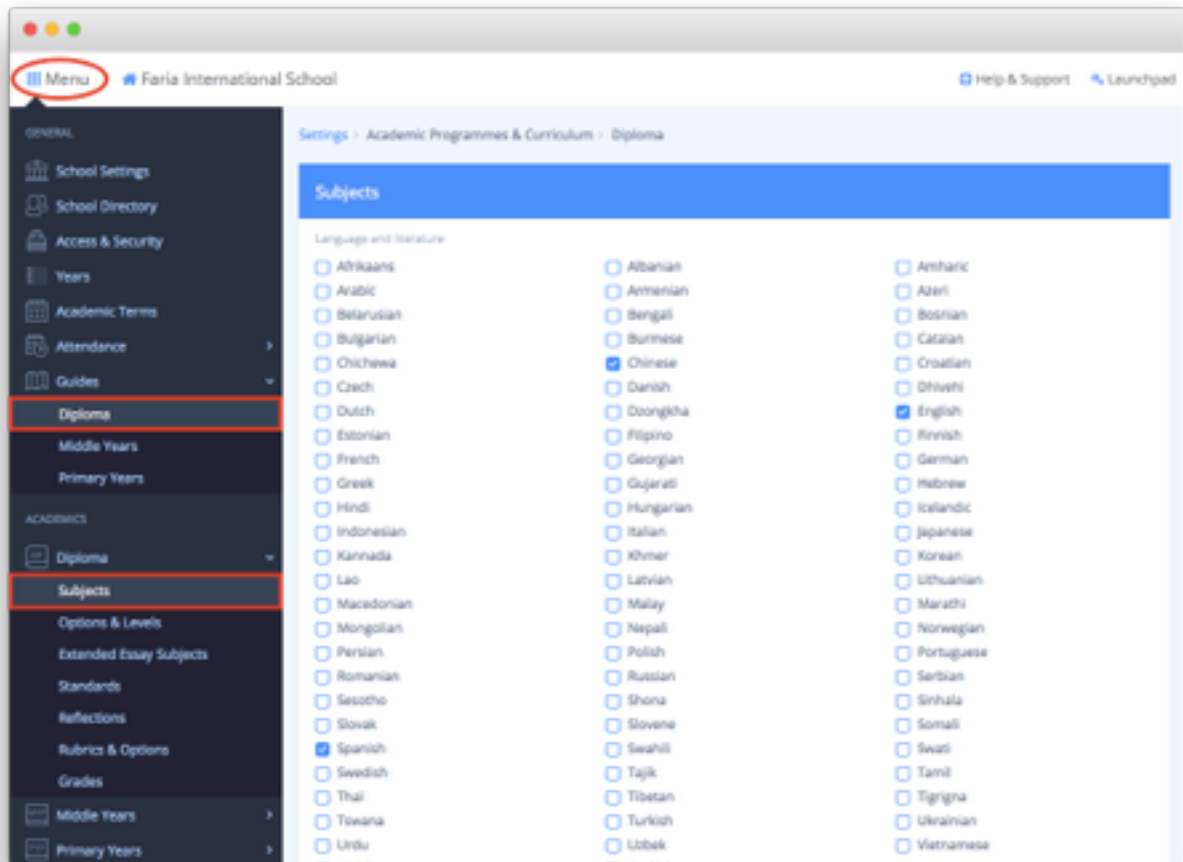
Menu
Faria International School
Help & Support
Launchpad

GENERAL
School Settings
School Directory
Access & Security
Years
Academic Terms
Attendance
Guides
Diploma
Middle Years
Primary Years

ACADEMICS
Diploma
Subjects
Options & Levels
Extended Essay Subjects
Standards
Reflections
Rubrics & Options
Grades
Middle Years
Primary Years

Settings > Academic Programmes & Curriculum > Diploma

Subjects

Language and literature

| | | |
|---|---|---|
| Afrikaans | Albanian | Amharic |
| Arabic | Armenian | Azeri |
| Belarusian | Bengali | Bosnian |
| Bulgarian | Burmese | Catalan |
| Chichewa | Chinese | Croatian |
| Czech | Danish | Dhivehi |
| Dutch | Dzongkha | English |
| Estonian | Filipino | Finnish |
| French | Georgian | German |
| Greek | Gujarati | Hebrew |
| Hindi | Hungarian | Icelandic |
| Indonesian | Italian | Japanese |
| Kannada | Khmer | Korean |
| Lao | Latvian | Lithuanian |
| Macedonian | Malay | Marathi |
| Mongolian | Nepali | Norwegian |
| Persian | Polish | Portuguese |
| Romanian | Russian | Serbian |
| Sesotho | Shona | Sinhala |
| Slovak | Slovene | Somali |
| Spanish | Swahili | Swati |
| Swedish | Tajik | Tamil |
| Thai | Tibetan | Tigrigna |
| Tswana | Turkish | Ukrainian |
| Urdu | Uzbek | Vietnamese |